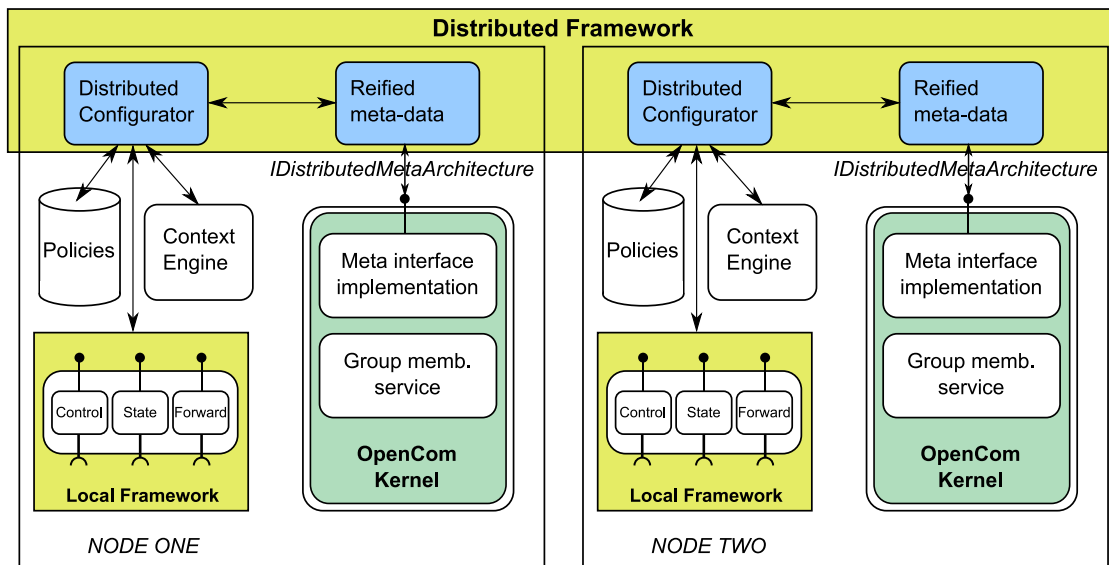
Distributed Framework

Distributed Configurator

Reified meta-data

IDistributedMetaArchitecture

Policies

Context Engine

Meta interface implementation

Group memb. service

Control

State

Forward

Local Framework

OpenCom Kernel

NODE ONE

Distributed Configurator

Reified meta-data

IDistributedMetaArchitecture

Policies

Context Engine

Meta interface implementation

Group memb. service

Control

State

Forward

Local Framework

OpenCom Kernel

NODE TWO